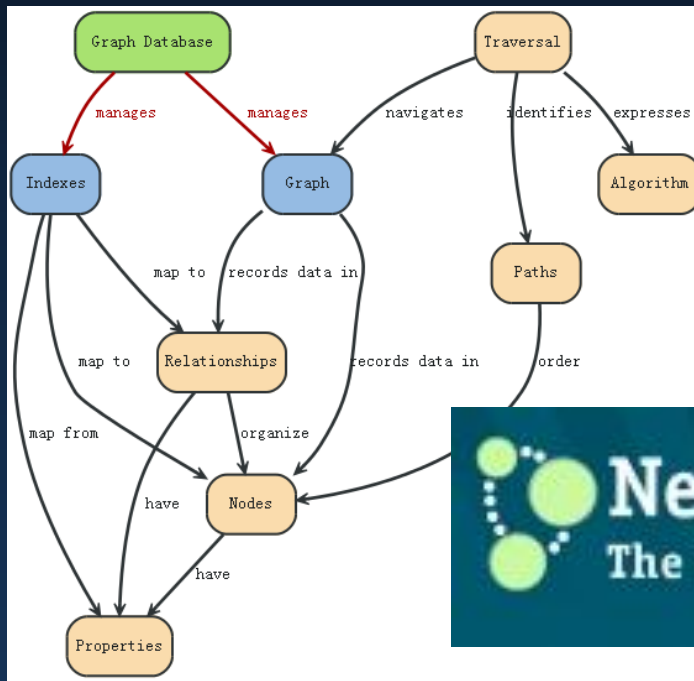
Graph Database

Traversal

manages

manages

navigates

identifies

expresses

Indexes

Graph

Algorithm

map to

records data in

Paths

map to

Relationships

records data in

order

map from

organize

have

Nodes

have

Properties

Ne
The